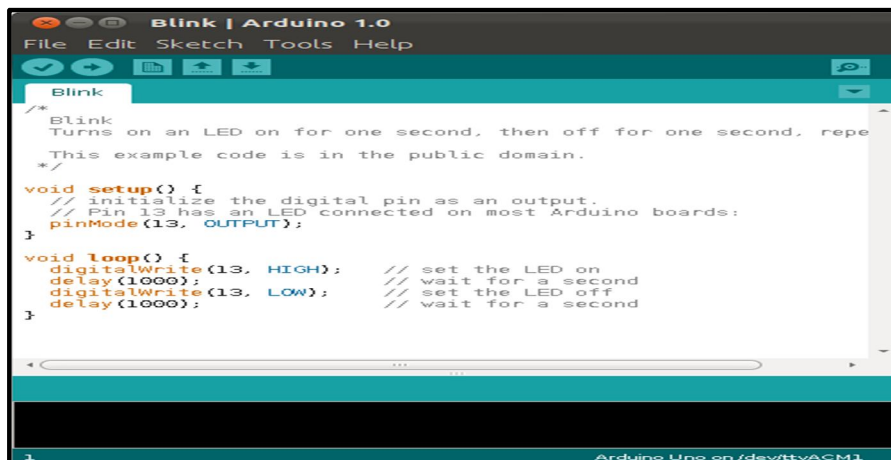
Blink | Arduino 1.0

File Edit Sketch Tools Help

Blink

/*
Blink
Turns on an LED on for one second, then off for one second, repe

This example code is in the public domain.
*/

void setup() {
// initialize the digital pin as an output.
// Pin 13 has an LED connected on most Arduino boards:
pinMode(13, OUTPUT);
}

void loop() {
digitalWrite(13, HIGH); // set the LED on
delay(1000); // wait for a second
digitalWrite(13, LOW); // set the LED off
delay(1000); // wait for a second
}

1

Arduino Uno on /dev/ttyACM1